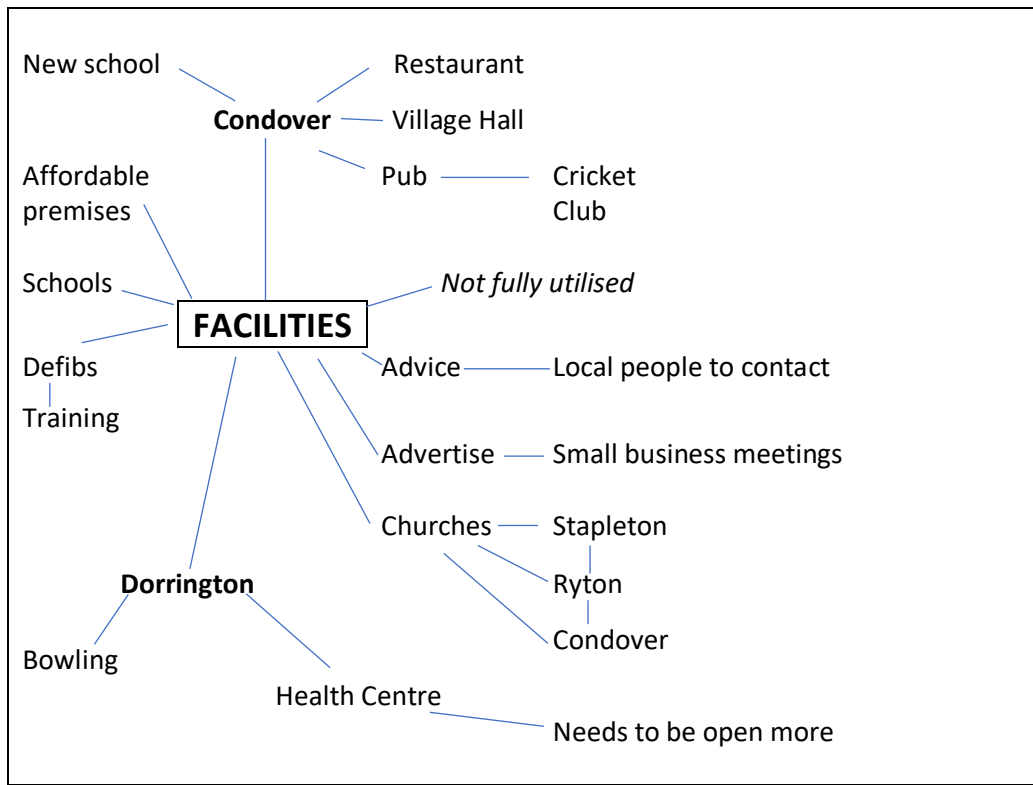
New school

Restaurant

**Condover**

Village Hall

Pub

Cricket Club

Affordable premises

Schools

Not fully utilised

**FACILITIES**

Defibs

Training

Advice

Local people to contact

Advertise

Small business meetings

Churches

Stapleton

Ryton

Condover

**Dorrington**

Bowling

Health Centre

Needs to be open more